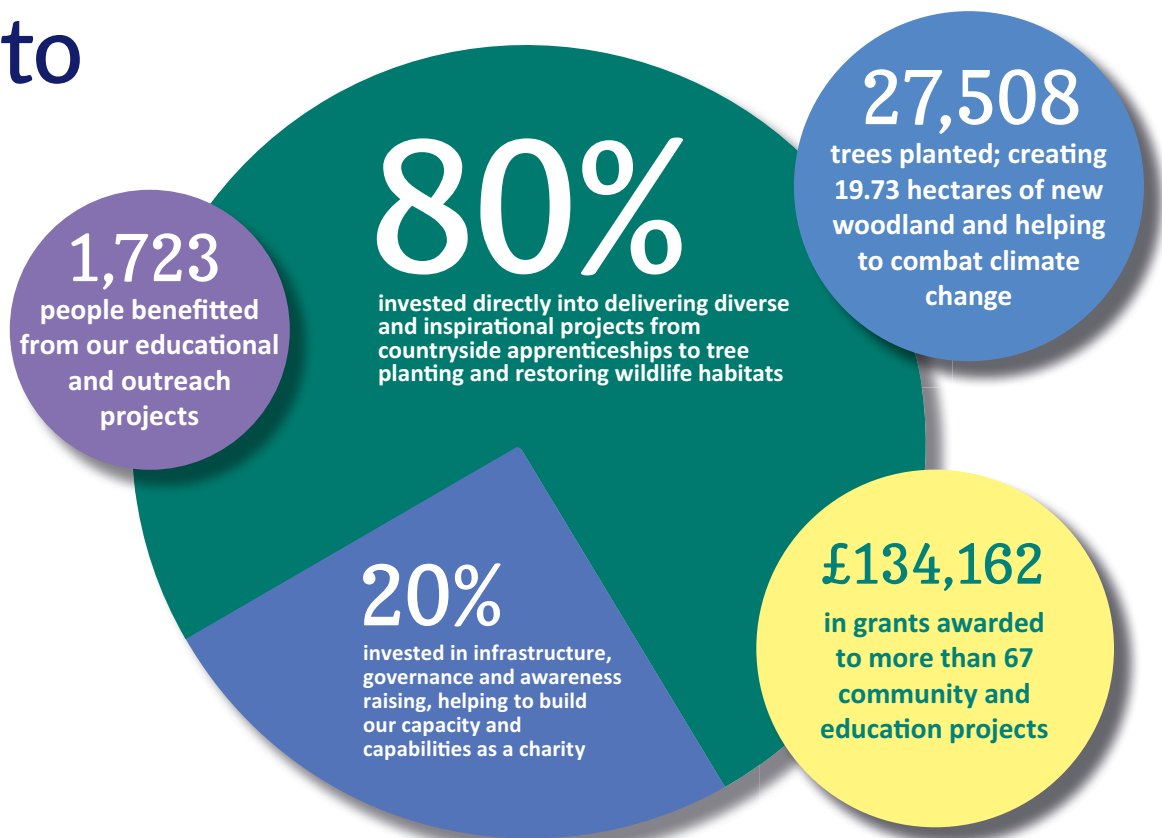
to

1,723
people benefitted from our educational and outreach projects

80%
invested directly into delivering diverse and inspirational projects from countryside apprenticeships to tree planting and restoring wildlife habitats

27,508
trees planted; creating 19.73 hectares of new woodland and helping to combat climate change

20%
invested in infrastructure, governance and awareness raising, helping to build our capacity and capabilities as a charity

£134,162
in grants awarded to more than 67 community and education projects